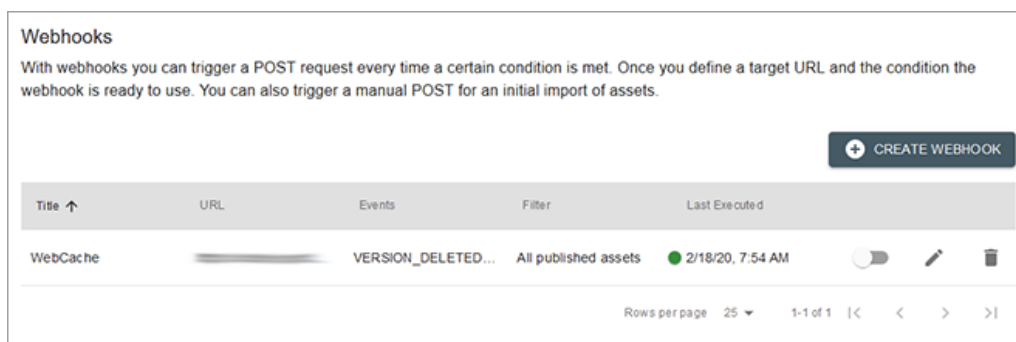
Webhooks

With webhooks you can trigger a POST request every time a certain condition is met. Once you define a target URL and the condition the webhook is ready to use. You can also trigger a manual POST for an initial import of assets.

CREATE WEBHOOK

| Title ↑ | URL | Events | Filter | Last Executed |
|---|---|---|---|---|
| WebCache | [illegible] | VERSION_DELETED... | All published assets | 2/18/20, 7:54 AM |

Rows per page 25 1-1 of 1